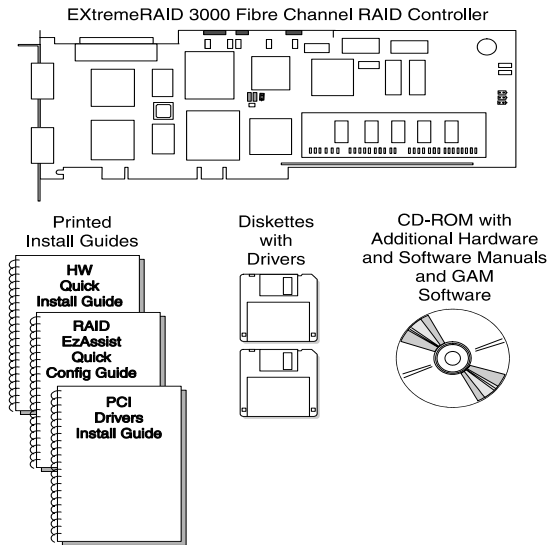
EXtremeRAID 3000 Fibre Channel RAID Controller

Printed Install Guides

HW Quick Install Guide

RAID EzAssist Quick Config Guide

PCI Drivers Install Guide

Diskettes with Drivers

CD-ROM with Additional Hardware and Software Manuals and GAM Software